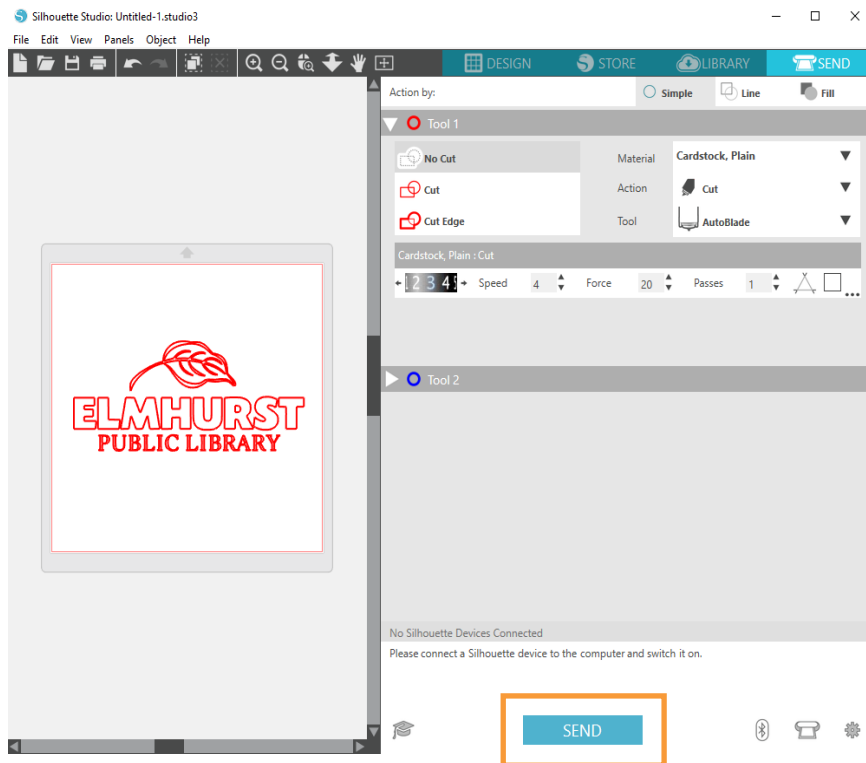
Silhouette Studio: Untitled-1.studio3

File Edit View Panels Object Help

DESIGN STORE LIBRARY SEND

Action by: Simple Line Fill

Tool 1

No Cut
Cut
Cut Edge

Material Cardstock, Plain
Action Cut
Tool AutoBlade

Cardstock, Plain : Cut

1 2 3 4 5 Speed 4 Force 20 Passes 1

Tool 2

ELMHURST
PUBLIC LIBRARY

No Silhouette Devices Connected

Please connect a Silhouette device to the computer and switch it on.

SEND